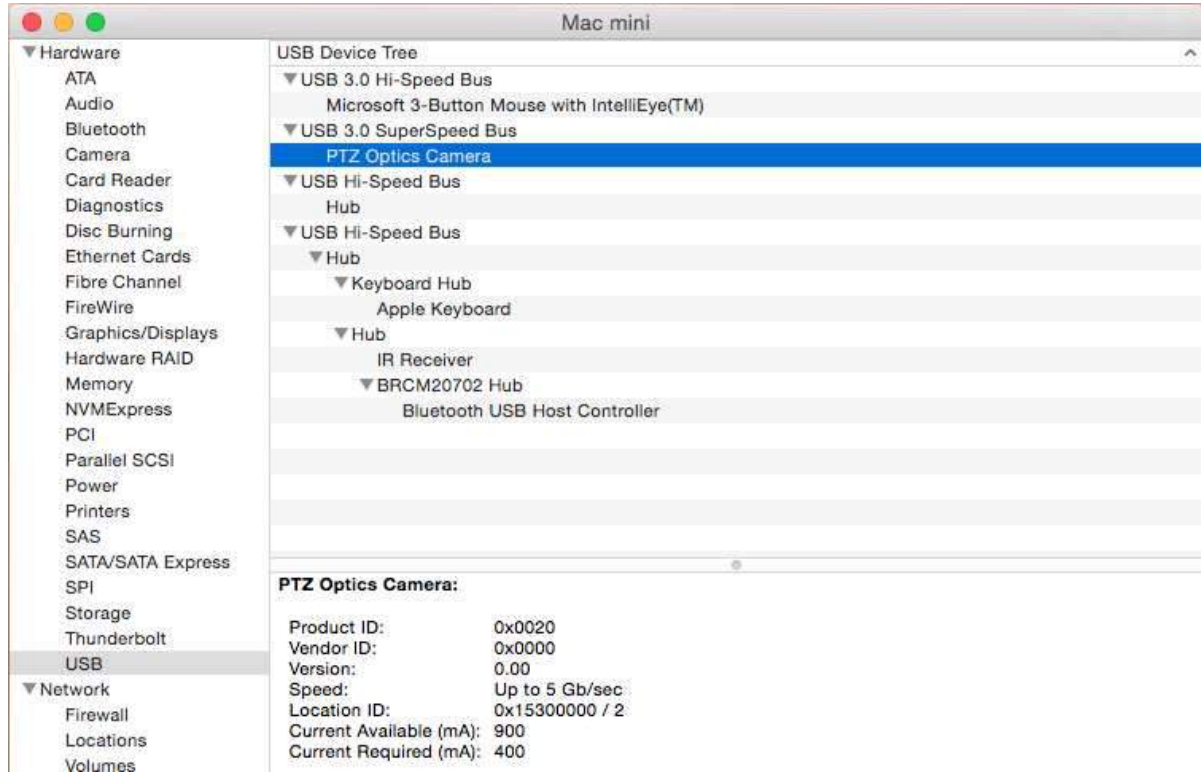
Mac mini

▼Hardware
ATA
Audio
Bluetooth
Camera
Card Reader
Diagnostics
Disc Burning
Ethernet Cards
Fibre Channel
FireWire
Graphics/Displays
Hardware RAID
Memory
NVMExpress
PCI
Parallel SCSI
Power
Printers
SAS
SATA/SATA Express
SPI
Storage
Thunderbolt
USB
▼Network
Firewall
Locations
Volumes

USB Device Tree
▼USB 3.0 Hi-Speed Bus
Microsoft 3-Button Mouse with IntelliEye(TM)
▼USB 3.0 SuperSpeed Bus
PTZ Optics Camera
▼USB Hi-Speed Bus
Hub
▼USB Hi-Speed Bus
▼Hub
▼Keyboard Hub
Apple Keyboard
▼Hub
IR Receiver
▼BRCM20702 Hub
Bluetooth USB Host Controller

PTZ Optics Camera:

| | |
|---|---|
| Product ID: | 0x0020 |
| Vendor ID: | 0x0000 |
| Version: | 0.00 |
| Speed: | Up to 5 Gb/sec |
| Location ID: | 0x15300000 / 2 |
| Current Available (mA): | 900 |
| Current Required (mA): | 400 |